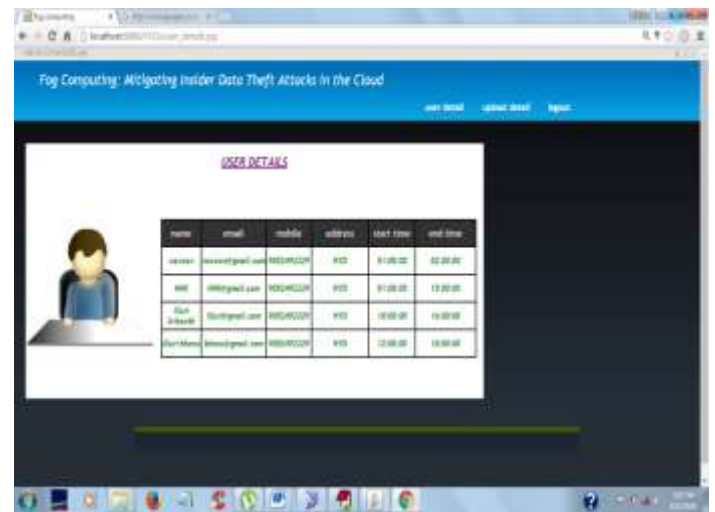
Fog Computing: Mitigating Insider Data Theft Attacks in the Cloud

user detail upload detail logout

USER DETAILS

| name | email | mobile | address | start time | end time |
|---|---|---|---|---|---|
| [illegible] | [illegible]@gmail.com | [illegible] | HYD | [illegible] | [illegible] |
| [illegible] | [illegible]@gmail.com | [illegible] | HYD | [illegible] | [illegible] |
| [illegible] | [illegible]@gmail.com | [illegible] | HYD | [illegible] | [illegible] |
| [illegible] | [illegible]@gmail.com | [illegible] | HYD | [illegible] | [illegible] |